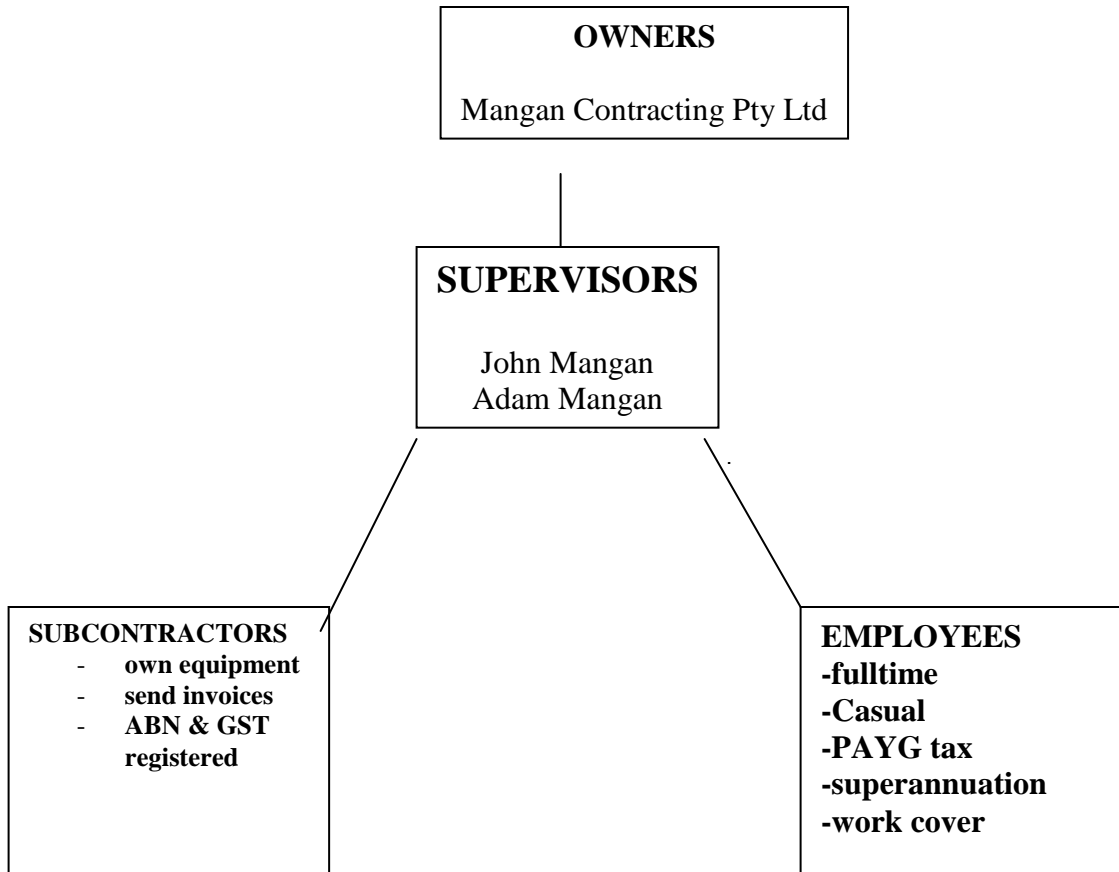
OWNERS

Mangan Contracting Pty Ltd

SUPERVISORS

John Mangan
Adam Mangan

SUBCONTRACTORS
- own equipment
- send invoices
- ABN & GST registered

EMPLOYEES
-fulltime
-Casual
-PAYG tax
-superannuation
-work cover